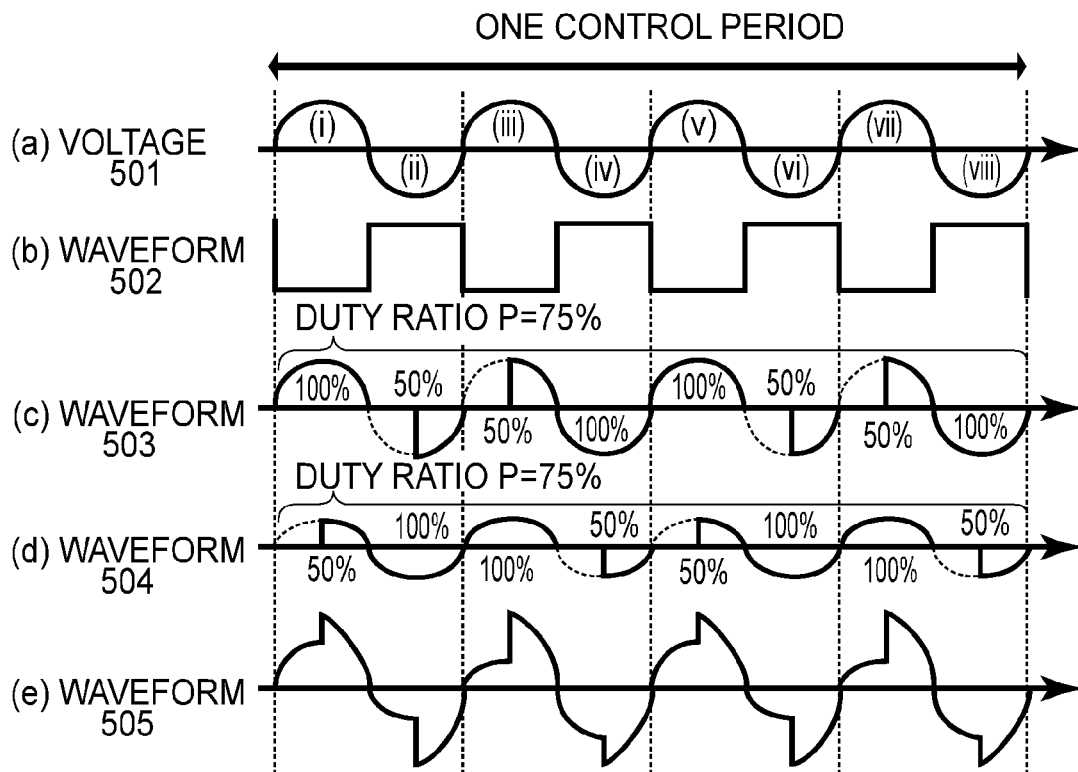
ONE CONTROL PERIOD

(a) VOLTAGE 501

(i) (ii) (iii) (iv) (v) (vi) (vii) (viii)

(b) WAVEFORM 502

DUTY RATIO P=75%

(c) WAVEFORM 503

100% 50% 50% 100% 100% 50% 50% 100%

DUTY RATIO P=75%

(d) WAVEFORM 504

50% 100% 100% 50% 50% 100% 100% 50%

(e) WAVEFORM 505